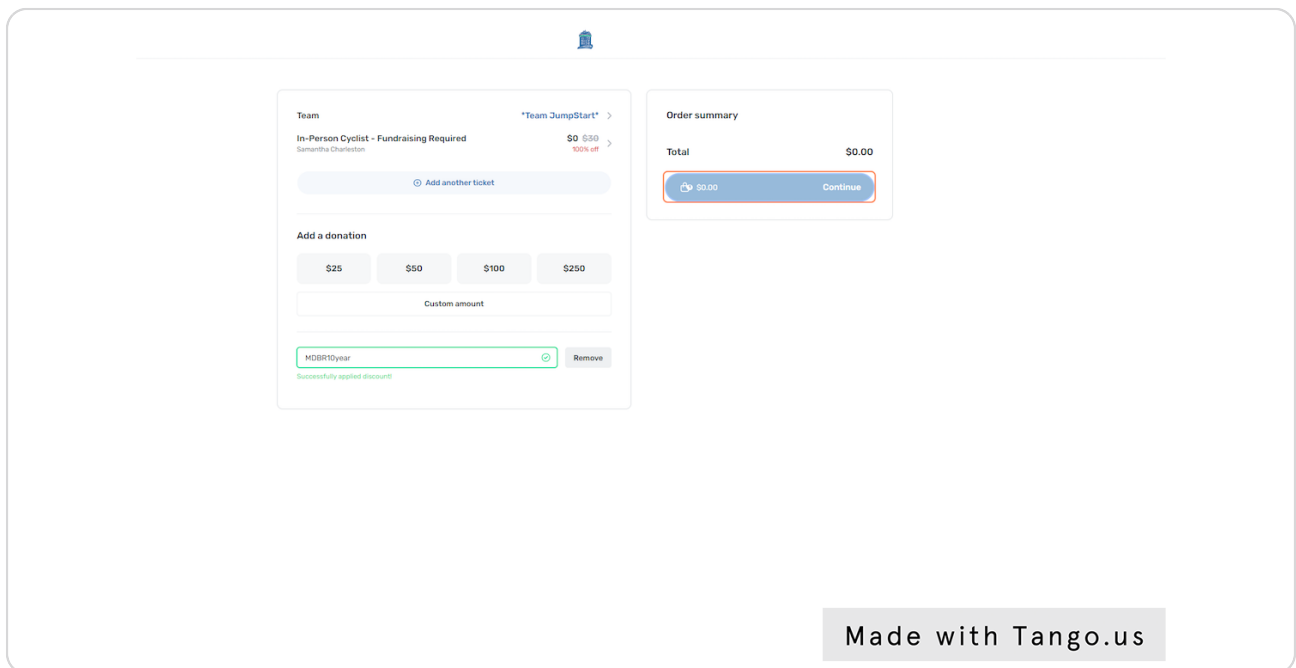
Team *Team JumpStart*

In-Person Cyclist - Fundraising Required
Samantha Charleston
$0 $30
100% off

Add another ticket

Add a donation

$25 $50 $100 $250

Custom amount

MDBR10year
Remove

Successfully applied discount!

Order summary

Total $0.00

$0.00 Continue

Made with Tango.us